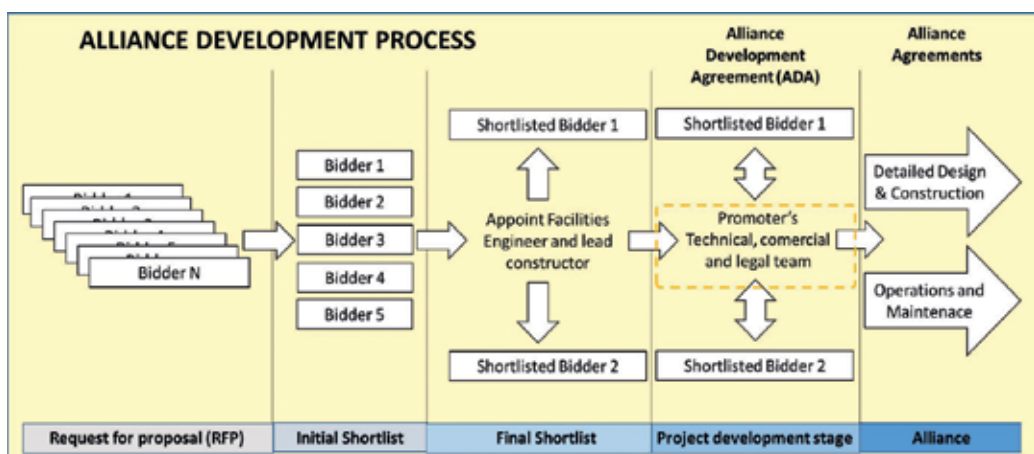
ALLIANCE DEVELOPMENT PROCESS

Alliance Development Agreement (ADA)

Alliance Agreements

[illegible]

Bidder N

Bidder 1

Bidder 2

Bidder 3

Bidder 4

Bidder 5

Shortlisted Bidder 1

Appoint Facilities Engineer and lead constructor

Shortlisted Bidder 2

Shortlisted Bidder 1

Promoter's Technical, comercial and legal team

Shortlisted Bidder 2

Detailed Design & Construction

Operations and Maintenace

| Request for proposal (RFP) | Initial Shortlist | Final Shortlist | Project development stage | Alliance |
|---|---|---|---|---|